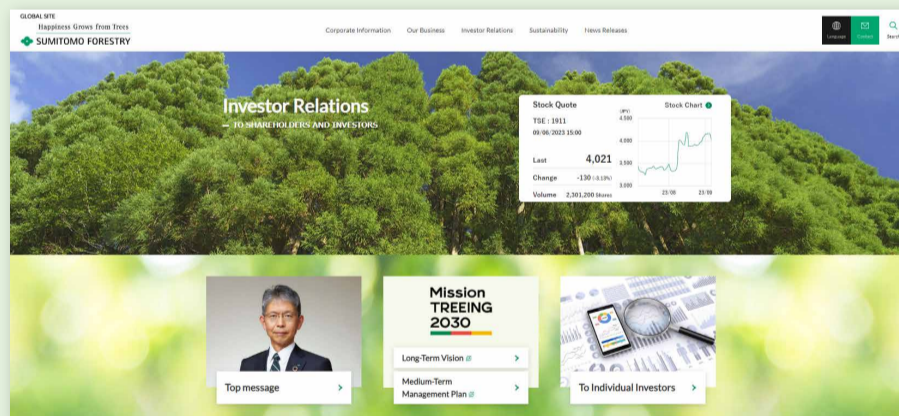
GLOBAL SITE
Happiness Grows from Trees
SUMITOMO FORESTRY

Corporate Information Our Business Investor Relations Sustainability News Releases

Language Contact Search

Investor Relations
— TO SHAREHOLDERS AND INVESTORS

Stock Quote
TSE : 1911
09/06/2023 15:00
Last 4,021
Change -130 (-3.13%)
Volume 2,301,200 Shares

Stock Chart
(JPY)
4,500
4,000
3,500
3,000
23/06 23/09

Top message

Mission TREEING 2030

Long-Term Vision

Medium-Term Management Plan

To Individual Investors